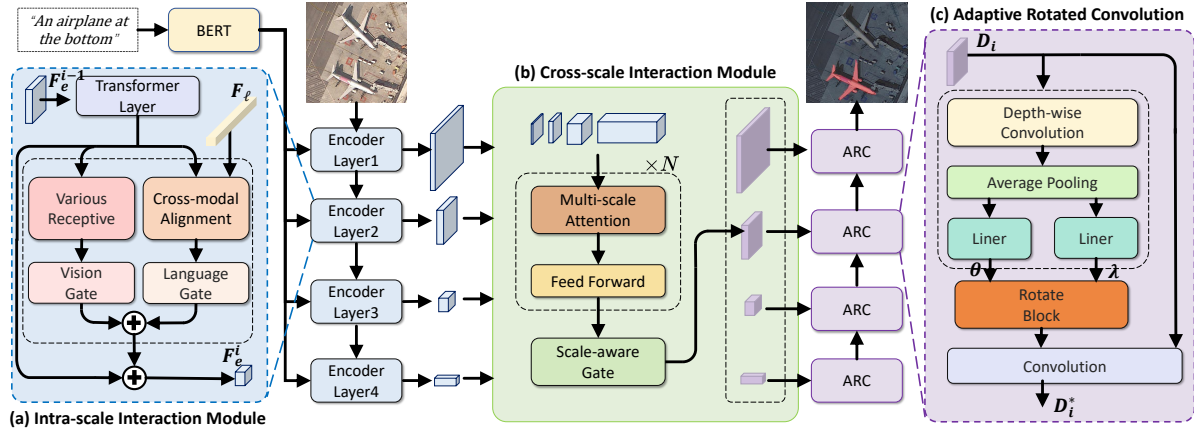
"An airplane at the bottom"

BERT

$F_e^{i-1}$

Transformer Layer

$F_\ell$

Various Receptive

Cross-modal Alignment

Vision Gate

Language Gate

$F_e^i$

(a) Intra-scale Interaction Module

Encoder Layer1

Encoder Layer2

Encoder Layer3

Encoder Layer4

(b) Cross-scale Interaction Module

$\times N$

Multi-scale Attention

Feed Forward

Scale-aware Gate

ARC

ARC

ARC

ARC

(c) Adaptive Rotated Convolution

$D_i$

Depth-wise Convolution

Average Pooling

Liner

Liner

$\theta$

$\lambda$

Rotate Block

Convolution

$D_i^*$